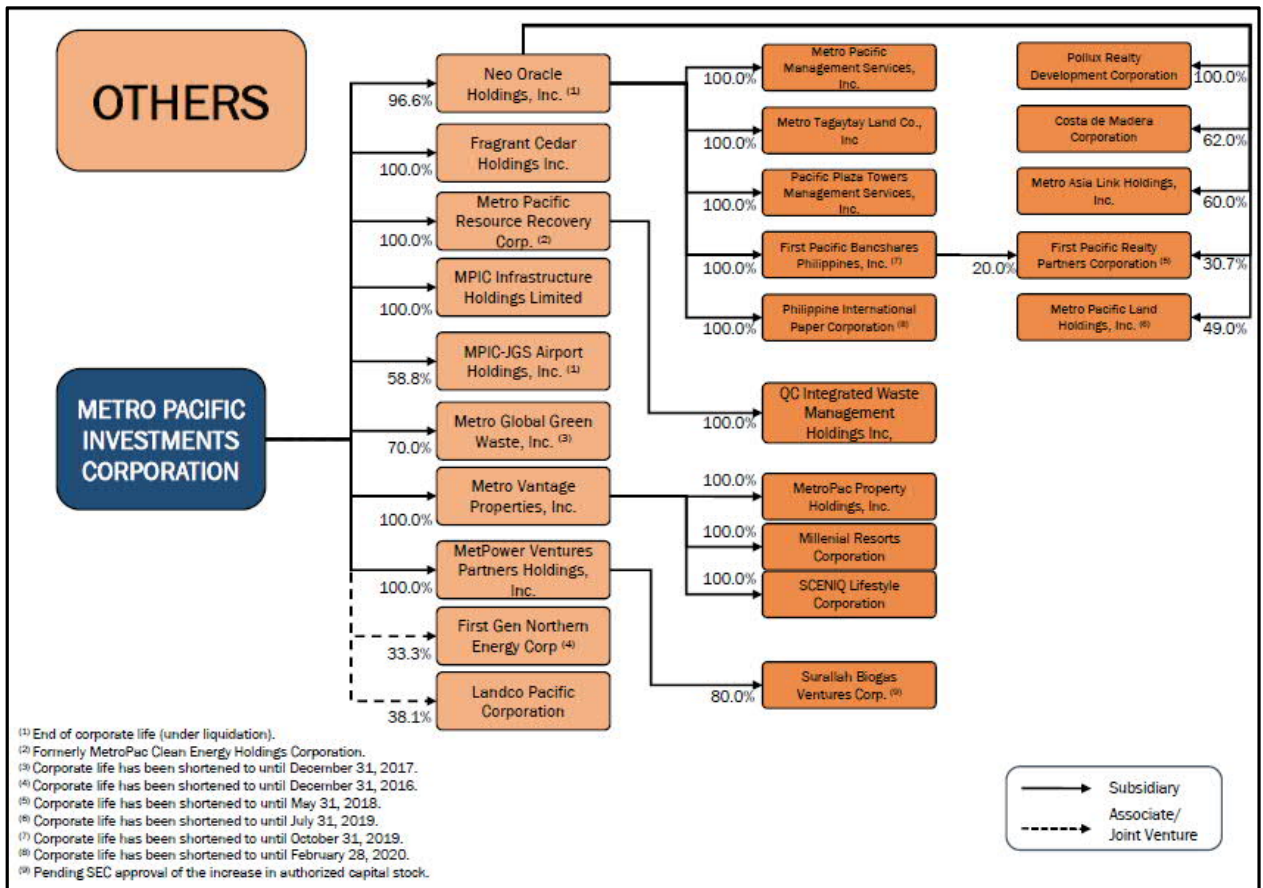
OTHERS

METRO PACIFIC INVESTMENTS CORPORATION

96.6%
Neo Oracle Holdings, Inc. $^{(1)}$

100.0%
Fragrant Cedar Holdings Inc.

100.0%
Metro Pacific Resource Recovery Corp. $^{(2)}$

100.0%
MPIC Infrastructure Holdings Limited

58.8%
MPIC-JGS Airport Holdings, Inc. $^{(1)}$

70.0%
Metro Global Green Waste, Inc. $^{(3)}$

100.0%
Metro Vantage Properties, Inc.

100.0%
MetPower Ventures Partners Holdings, Inc.

33.3%
First Gen Northern Energy Corp $^{(4)}$

38.1%
Landco Pacific Corporation

100.0%
Metro Pacific Management Services, Inc.

100.0%
Metro Tagaytay Land Co., Inc

100.0%
Pacific Plaza Towers Management Services, Inc.

100.0%
First Pacific Bancshares Philippines, Inc. $^{(7)}$

100.0%
Philippine International Paper Corporation $^{(8)}$

100.0%
QC Integrated Waste Management Holdings Inc,

100.0%
MetroPac Property Holdings, Inc.

100.0%
Millenial Resorts Corporation

100.0%
SCENIQ Lifestyle Corporation

80.0%
Surallah Biogas Ventures Corp. $^{(9)}$

Pollux Realty Development Corporation
100.0%

Costa de Madera Corporation
62.0%

Metro Asia Link Holdings, Inc.
60.0%

20.0%
First Pacific Realty Partners Corporation $^{(5)}$
30.7%

Metro Pacific Land Holdings, Inc. $^{(6)}$
49.0%

$^{(1)}$ End of corporate life (under liquidation).
$^{(2)}$ Formerly MetroPac Clean Energy Holdings Corporation.
$^{(3)}$ Corporate life has been shortened to until December 31, 2017.
$^{(4)}$ Corporate life has been shortened to until December 31, 2016.
$^{(5)}$ Corporate life has been shortened to until May 31, 2018.
$^{(6)}$ Corporate life has been shortened to until July 31, 2019.
$^{(7)}$ Corporate life has been shortened to until October 31, 2019.
$^{(8)}$ Corporate life has been shortened to until February 28, 2020.
$^{(9)}$ Pending SEC approval of the increase in authorized capital stock.

Subsidiary
Associate/ Joint Venture